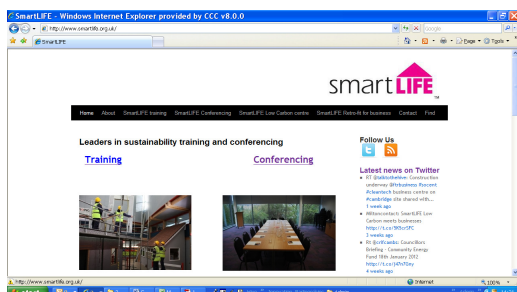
SmartLIFE - Windows Internet Explorer provided by CCC v8.0.0

http://www.smartlife.org.uk/

Google

SmartLIFE

Page Tools

smart LIFE

Home About SmartLIFE training SmartLIFE Conferencing SmartLIFE Low Carbon centre SmartLIFE Retro-fit for business Contact Find

Leaders in sustainability training and conferencing

Training

Conferencing

Follow Us

Latest news on Twitter

RT @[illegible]: Construction underway @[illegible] #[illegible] business centre in #cambridge site shared with... 1 week ago

#Wiltoncontact: SmartLIFE Low Carbon meets businesses http://t.co/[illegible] 3 weeks ago

RT @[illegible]: Councillors Briefing - Community Energy Fund 18th January 2012 http://t.co/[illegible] 4 weeks ago

http://www.smartlife.org.uk/

Internet

100%